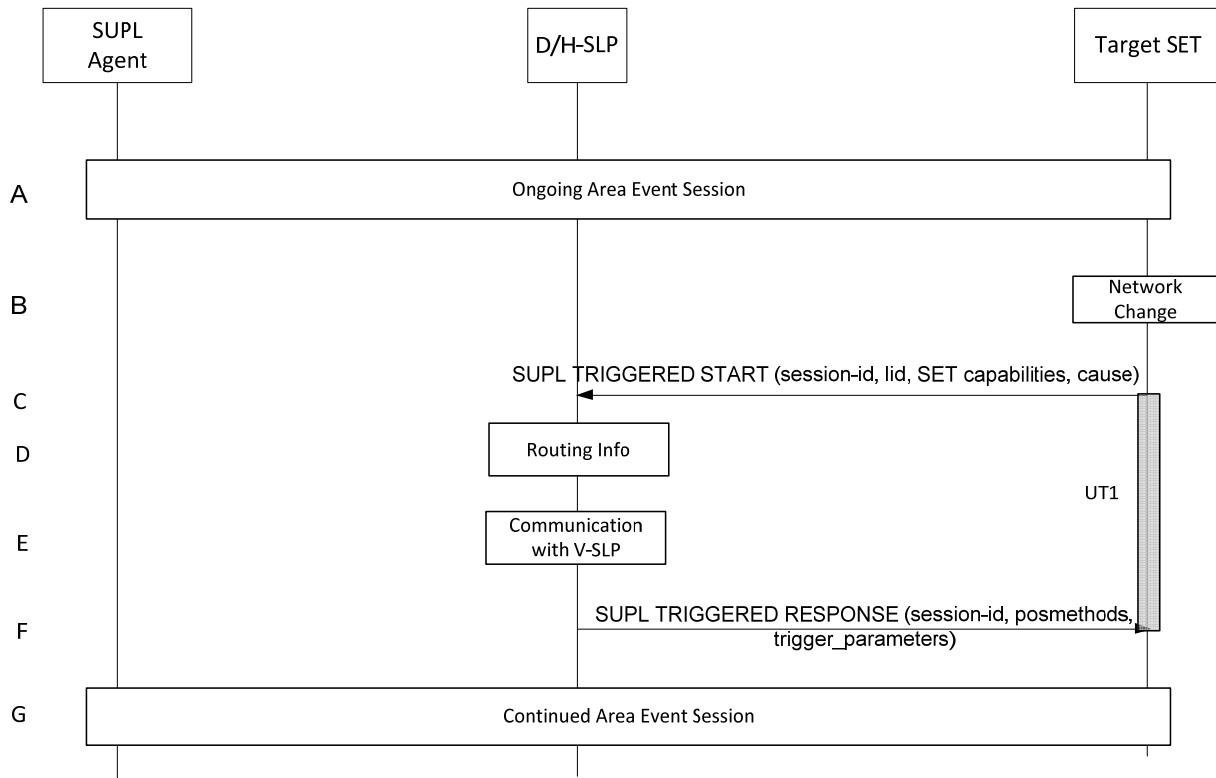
SUPL Agent

D/H-SLP

Target SET

A

Ongoing Area Event Session

B

Network Change

C

SUPL TRIGGERED START (session-id, lid, SET capabilities, cause)

D

Routing Info

UT1

E

Communication with V-SLP

F

SUPL TRIGGERED RESPONSE (session-id, posmethods, trigger_parameters)

G

Continued Area Event Session